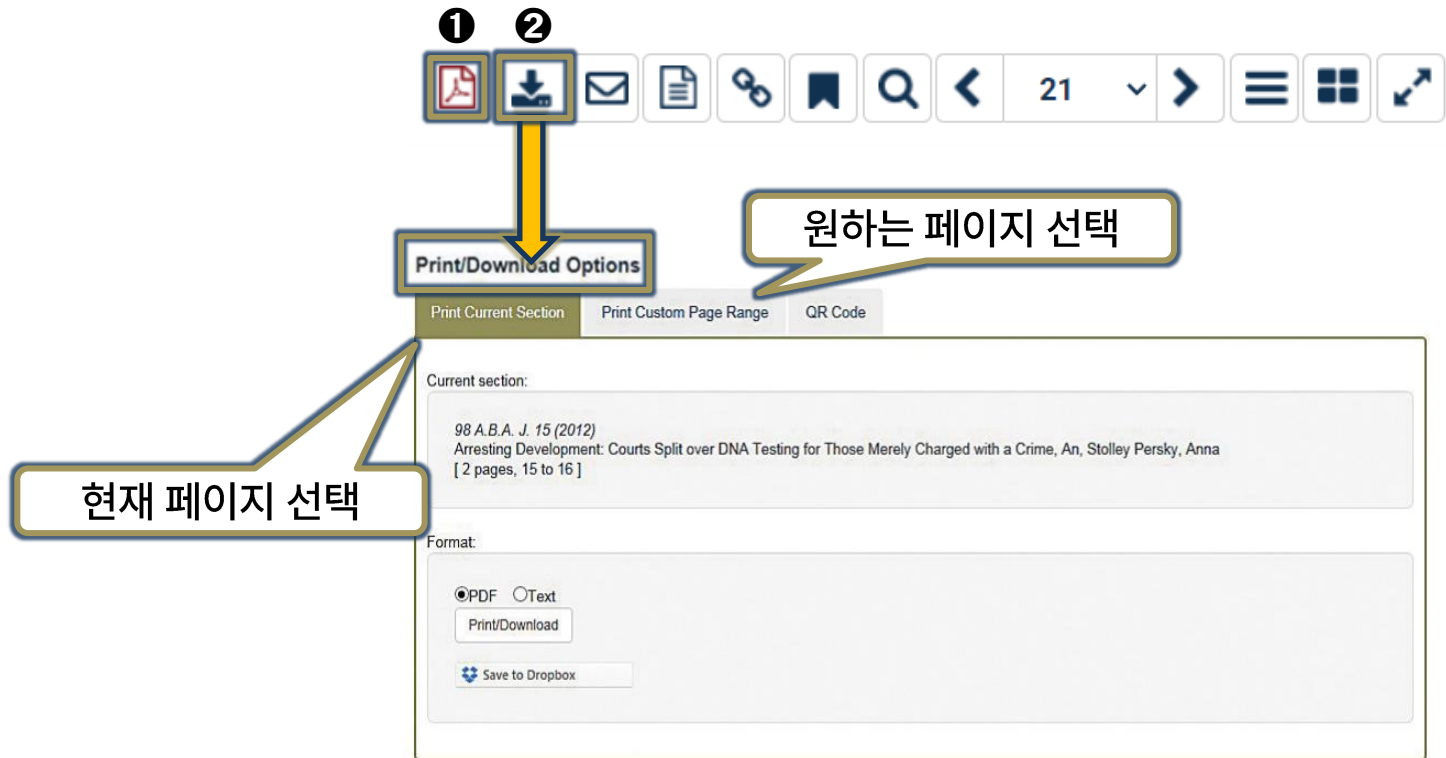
❶ ❷

21

원하는 페이지 선택

Print/Download Options

Print Current Section | Print Custom Page Range | QR Code

현재 페이지 선택

Current section:

98 A.B.A. J. 15 (2012)
Arresting Development: Courts Split over DNA Testing for Those Merely Charged with a Crime, An, Stolley Persky, Anna
[ 2 pages, 15 to 16 ]

Format:

PDF Text

Print/Download

Save to Dropbox